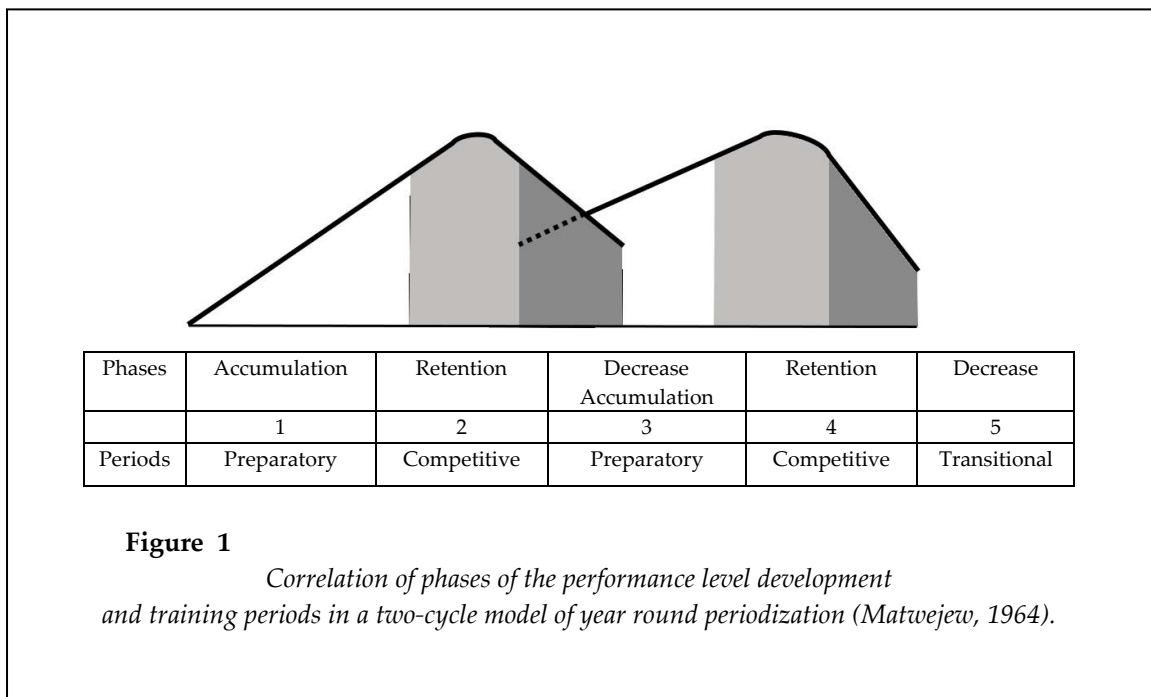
| Phases | Accumulation | Retention | Decrease Accumulation | Retention | Decrease |
|---|---|---|---|---|---|
| | 1 | 2 | 3 | 4 | 5 |
| Periods | Preparatory | Competitive | Preparatory | Competitive | Transitional |

**Figure 1**

*Correlation of phases of the performance level development and training periods in a two-cycle model of year round periodization (Matwejew, 1964).*